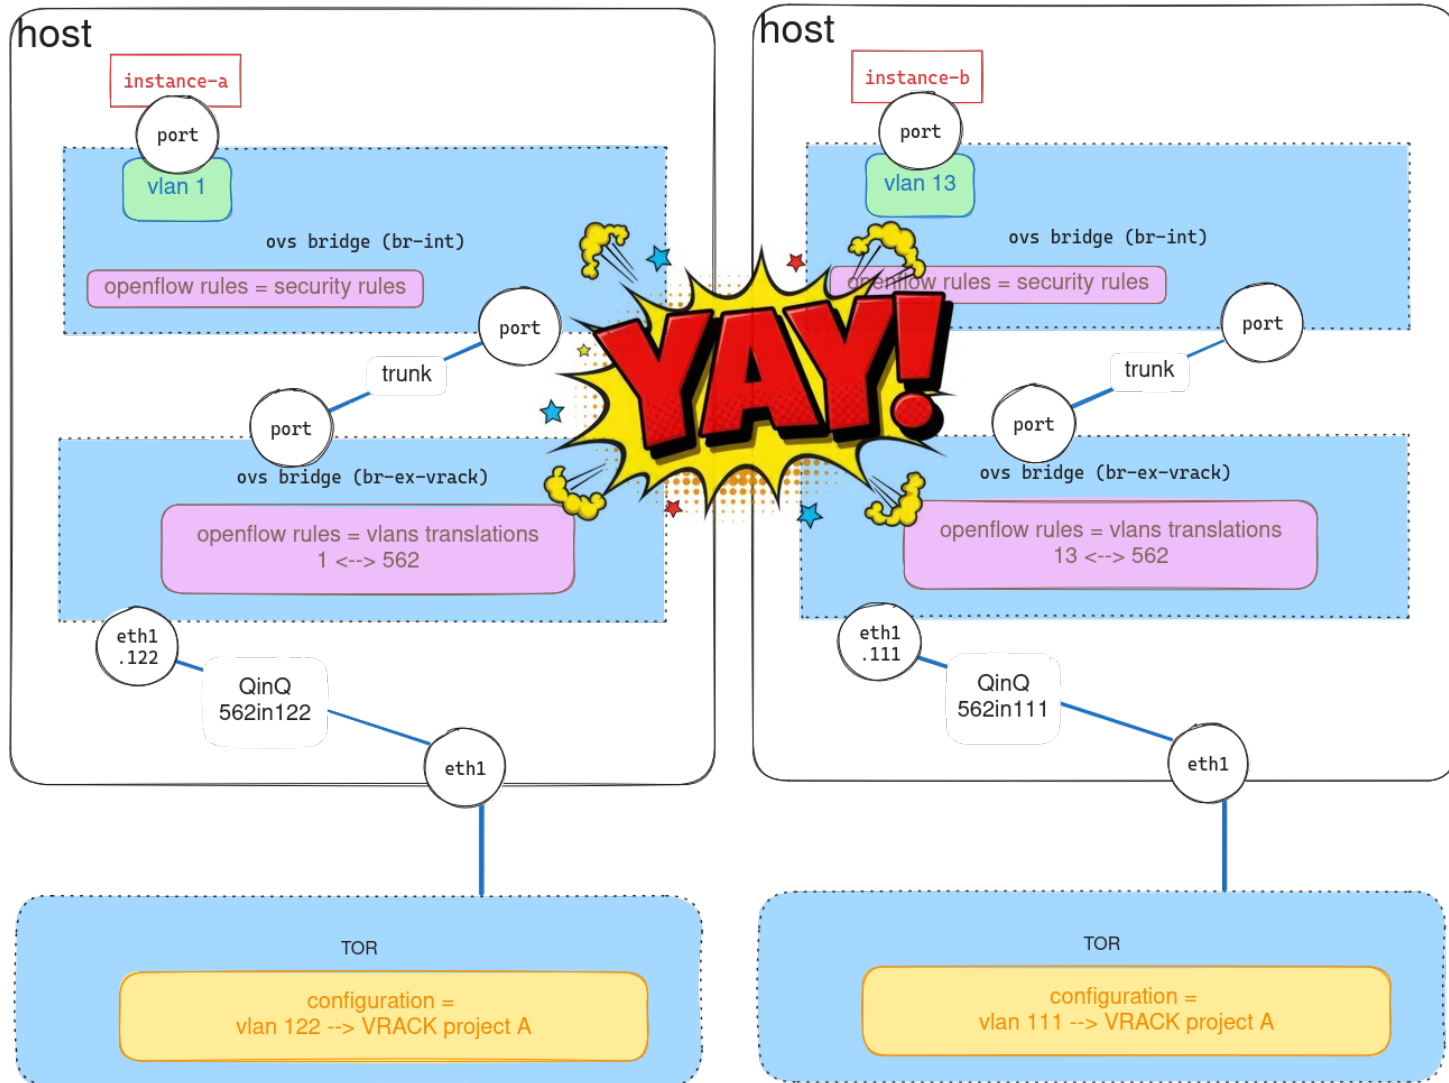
host

instance-a

port

vlan 1

ovs bridge (br-int)

openflow rules = security rules

port

trunk

port

ovs bridge (br-ex-vrack)

openflow rules = vlans translations
1 <--> 562

eth1
.122

QinQ
562in122

eth1

TOR

configuration =
vlan 122 --> VRACK project A

YAY!

host

instance-b

port

vlan 13

ovs bridge (br-int)

openflow rules = security rules

port

trunk

port

ovs bridge (br-ex-vrack)

openflow rules = vlans translations
13 <--> 562

eth1
.111

QinQ
562in111

eth1

TOR

configuration =
vlan 111 --> VRACK project A